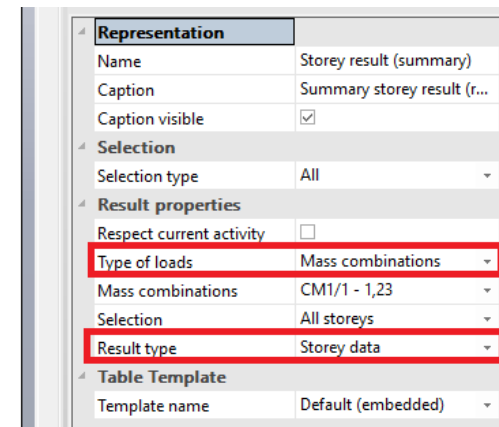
| Representation | |
|---|---|
| Name | Storey result (summary) |
| Caption | Summary storey result (r... |
| Caption visible | ☑ |
| Selection | |
| Selection type | All |
| Result properties | |
| Respect current activity | ☐ |
| Type of loads | Mass combinations |
| Mass combinations | CM1/1 - 1,23 |
| Selection | All storeys |
| Result type | Storey data |
| Table Template | |
| Template name | Default (embedded) |